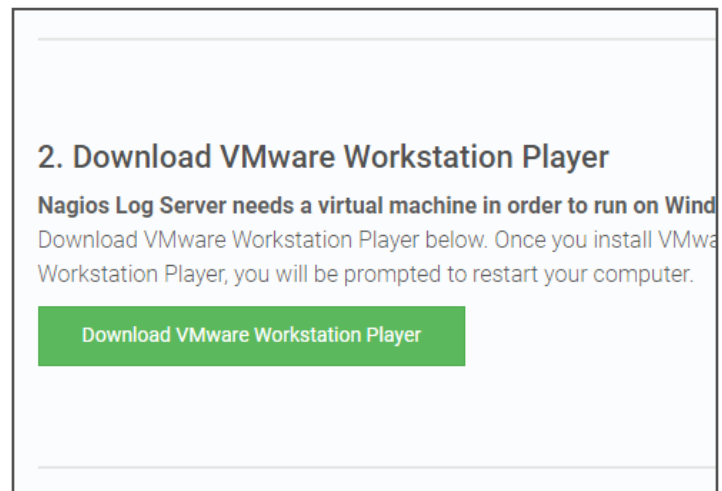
2. Download VMware Workstation Player

**Nagios Log Server needs a virtual machine in order to run on Wind** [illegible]
Download VMware Workstation Player below. Once you install VMwa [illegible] Workstation Player, you will be prompted to restart your computer.

Download VMware Workstation Player